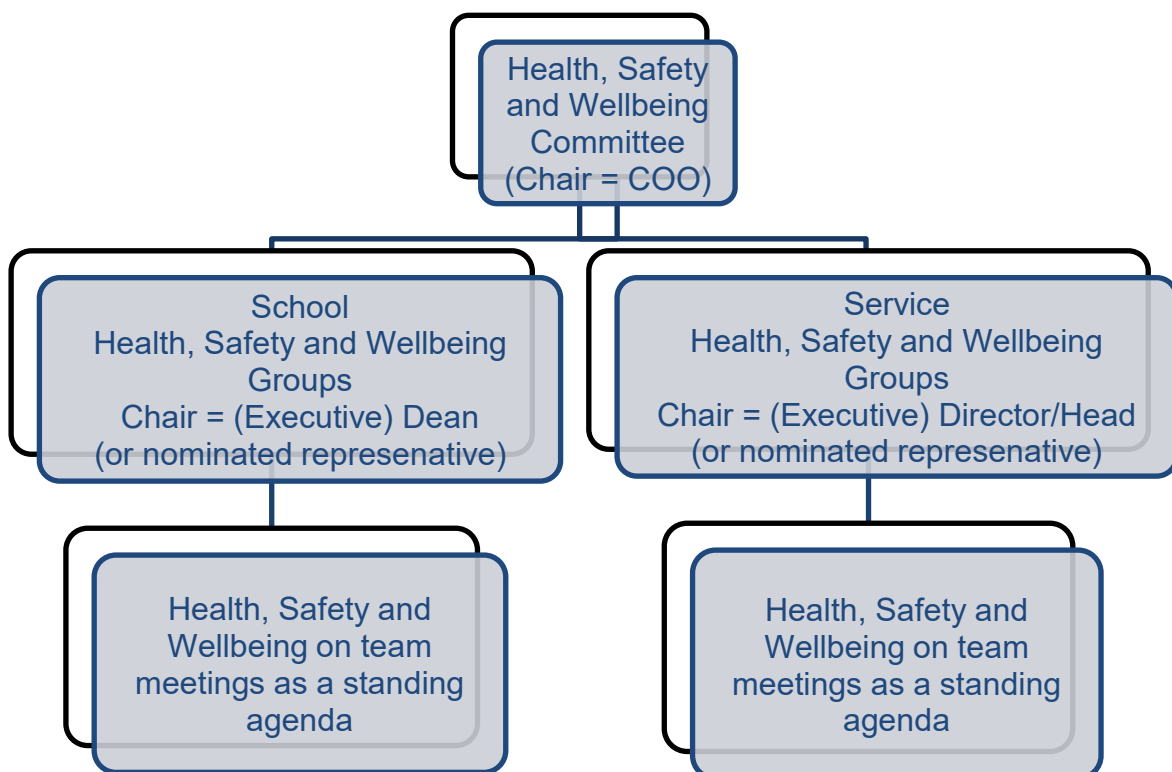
Health, Safety and Wellbeing Committee (Chair = COO)

School
Health, Safety and Wellbeing Groups
Chair = (Executive) Dean
(or nominated represenative)

Service
Health, Safety and Wellbeing Groups
Chair = (Executive) Director/Head
(or nominated represenative)

Health, Safety and Wellbeing on team meetings as a standing agenda

Health, Safety and Wellbeing on team meetings as a standing agenda